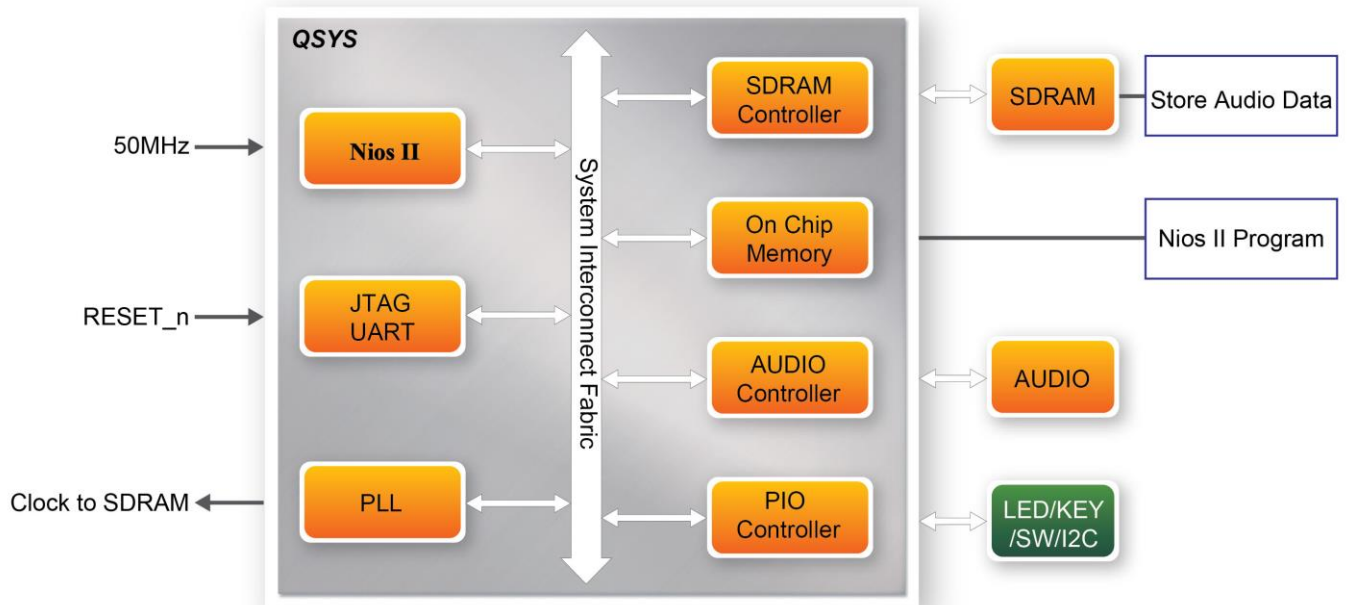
QSYS

50MHz

Nios II

RESET_n

JTAG UART

Clock to SDRAM

PLL

System Interconnect Fabric

SDRAM Controller

On Chip Memory

AUDIO Controller

PIO Controller

SDRAM

Store Audio Data

Nios II Program

AUDIO

LED/KEY /SW/I2C